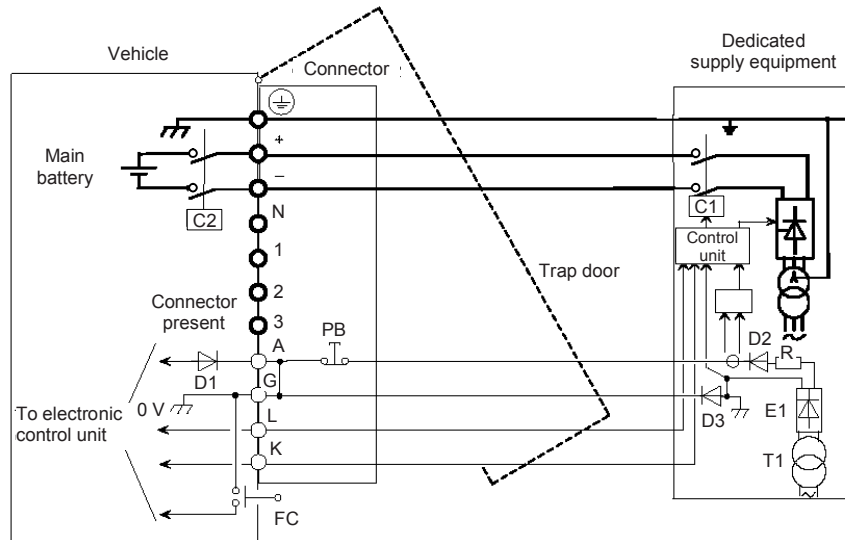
Vehicle

Connector

Dedicated supply equipment

+

–

Main battery

C2

N

1

2

3

C1

Control unit

Trap door

Connector present

PB

A

G

L

K

D1

0 V

To electronic control unit

D2

R

D3

E1

T1

FC